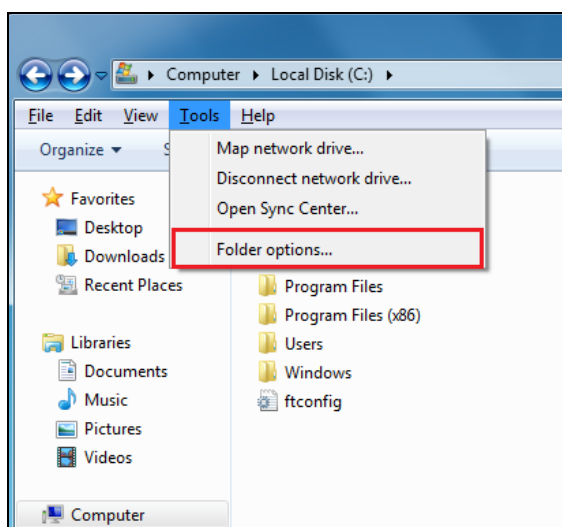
Computer ▸ Local Disk (C:) ▸

File Edit View Tools Help

Organize ▾ S

Map network drive...
Disconnect network drive...
Open Sync Center...
Folder options...

Favorites
Desktop
Downloads
Recent Places

Libraries
Documents
Music
Pictures
Videos

Computer

Program Files
Program Files (x86)
Users
Windows
ftconfig